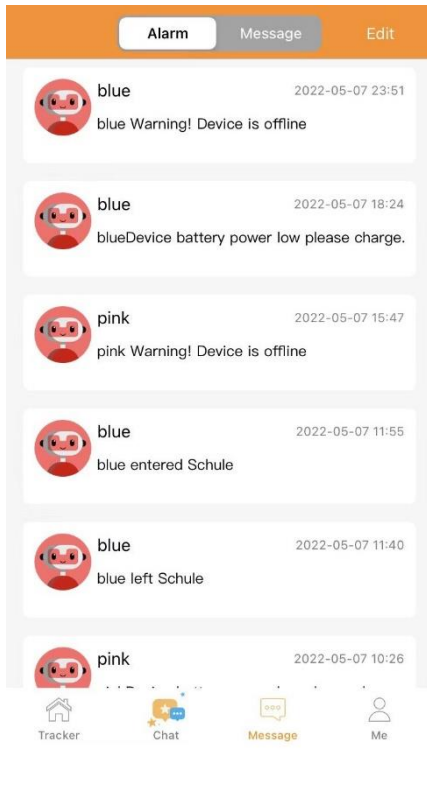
Alarm Message Edit

blue 2022-05-07 23:51
blue Warning! Device is offline

blue 2022-05-07 18:24
blueDevice battery power low please charge.

pink 2022-05-07 15:47
pink Warning! Device is offline

blue 2022-05-07 11:55
blue entered Schule

blue 2022-05-07 11:40
blue left Schule

pink 2022-05-07 10:26
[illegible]

Tracker Chat Message Me